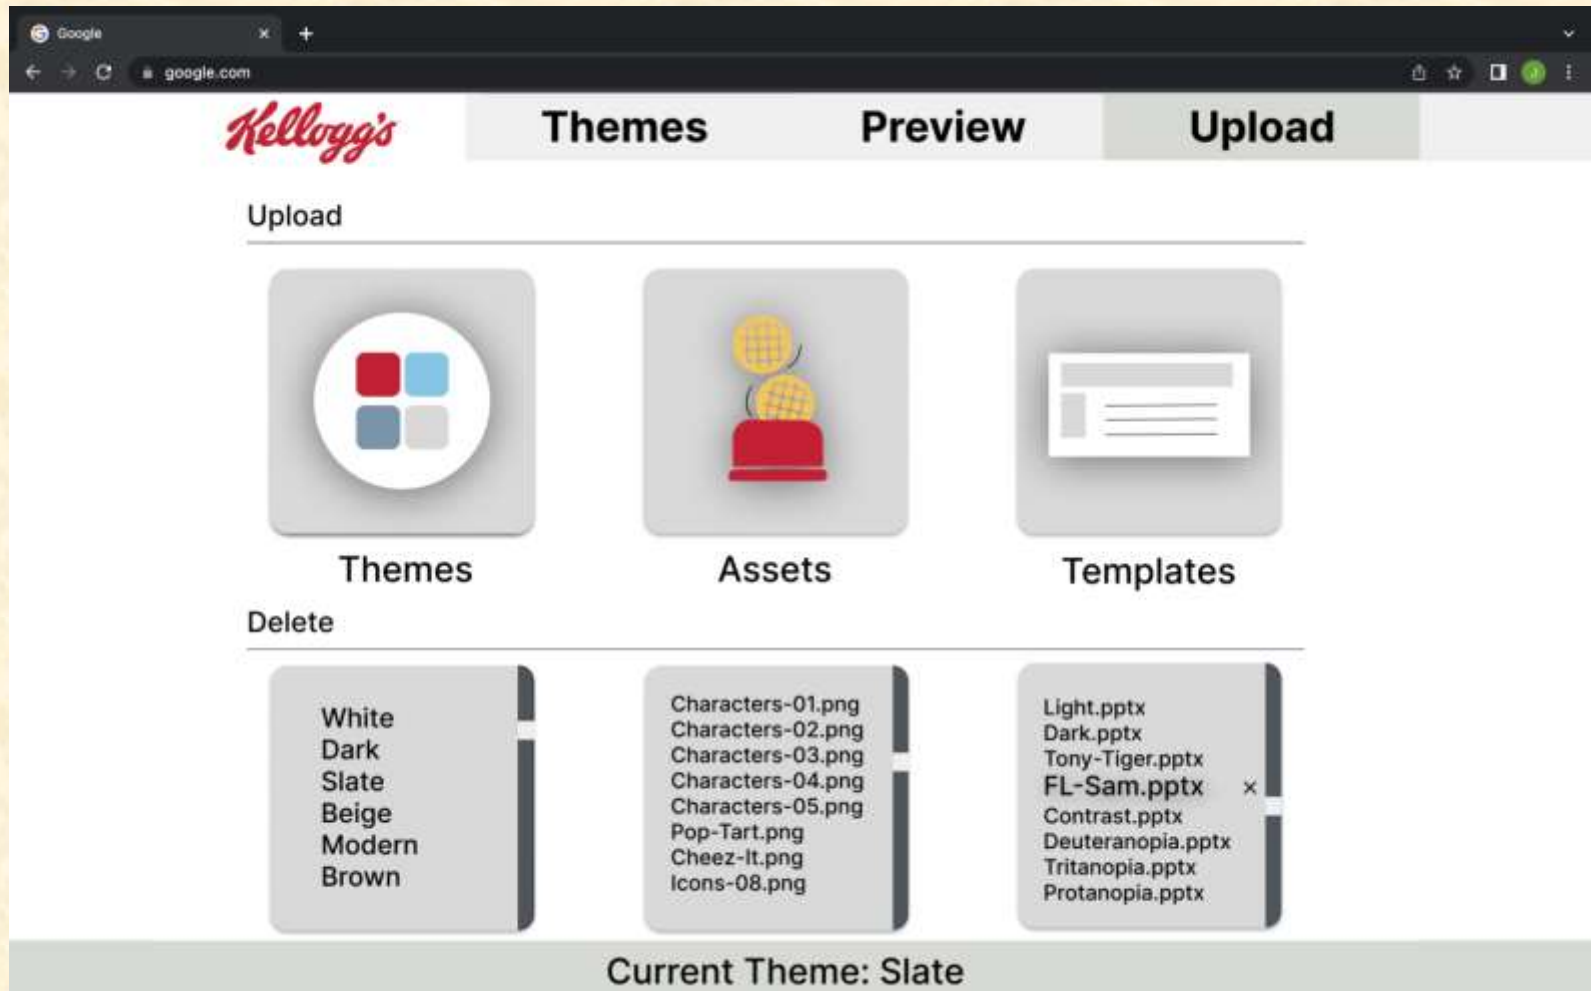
Google ×
+
google.com

Kellogg's
Themes
Preview
Upload

Upload

Themes
Assets
Templates

Delete

White
Dark
Slate
Beige
Modern
Brown

Characters-01.png
Characters-02.png
Characters-03.png
Characters-04.png
Characters-05.png
Pop-Tart.png
Cheez-It.png
Icons-08.png

Light.pptx
Dark.pptx
Tony-Tiger.pptx
FL-Sam.pptx ×
Contrast.pptx
Deuteranopia.pptx
Tritanopia.pptx
Protanopia.pptx

Current Theme: Slate